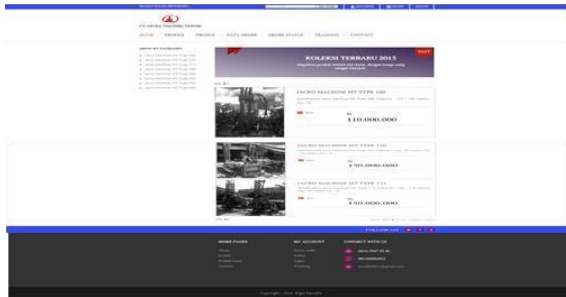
HOME | PROFILE | PRODUCT | DATA ORDER | ORDER STATUS | TRAINING | CONTACT

KOLEKSI TERBARU 2015

JACRO MACHINE MT TYPE 100

110.000.000

JACRO MACHINE MT TYPE 150

150.000.000

JACRO MACHINE MT TYPE 175

150.000.000

FOLLOW US

MORE PAGES

MY ACCOUNT

CONNECT WITH US

Copyright - 2015